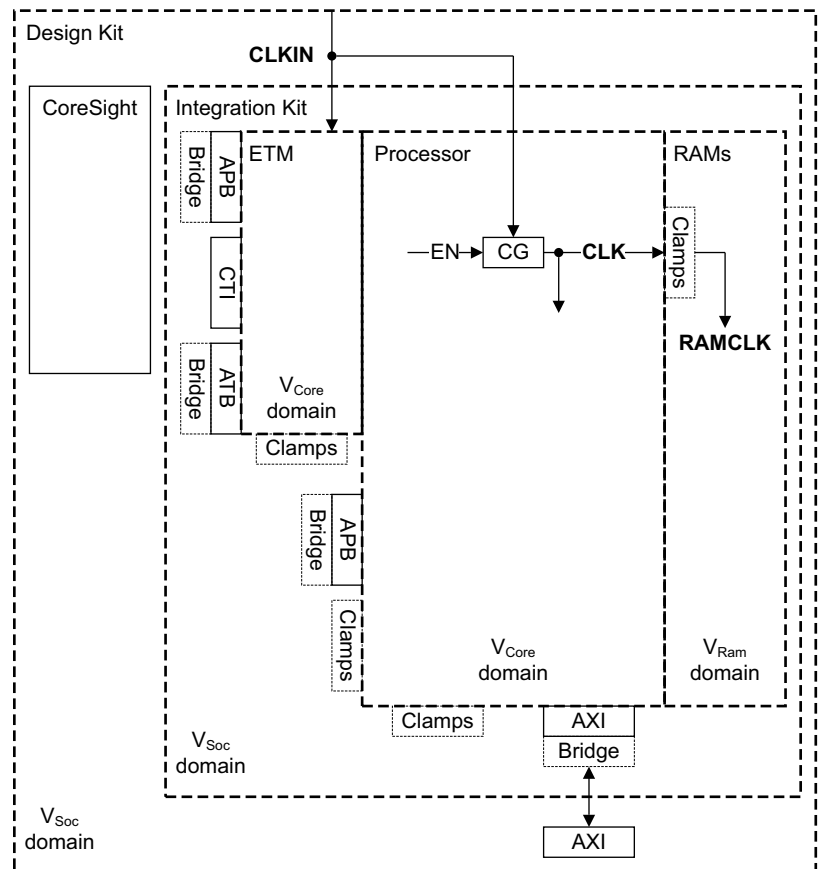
Design Kit

CLKIN

CoreSight

Integration Kit

APB Bridge

ETM

Processor

RAMs

CTI

EN

CG

CLK

Clamps

RAMCLK

ATB Bridge

$V_{Core}$ domain

Clamps

APB Bridge

Clamps

$V_{Core}$ domain

$V_{Ram}$ domain

Clamps

AXI

Bridge

$V_{Soc}$ domain

AXI

$V_{Soc}$ domain